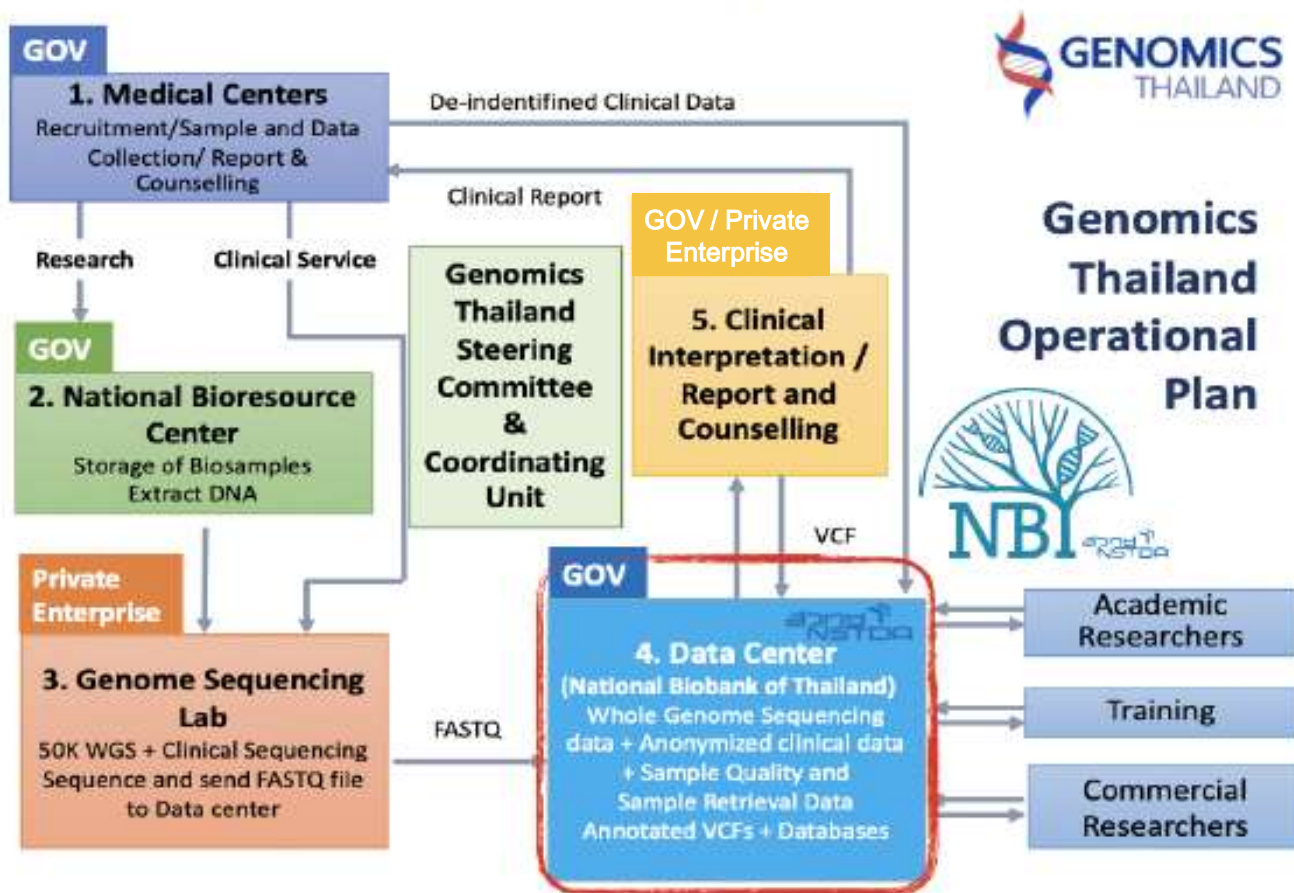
GOV
1. Medical Centers
Recruitment/Sample and Data Collection/ Report & Counselling

De-indentifined Clinical Data

GENOMICS THAILAND

Clinical Report

Research

Clinical Service

GOV
2. National Bioresource Center
Storage of Biosamples
Extract DNA

Genomics Thailand Steering Committee & Coordinating Unit

GOV / Private Enterprise
5. Clinical Interpretation / Report and Counselling

Genomics Thailand Operational Plan

NBI
สวทช NSTDA

VCF

Private Enterprise
3. Genome Sequencing Lab
50K WGS + Clinical Sequencing
Sequence and send FASTQ file to Data center

FASTQ

GOV
สวทช NSTDA
4. Data Center
(National Biobank of Thailand)
Whole Genome Sequencing data + Anonymized clinical data + Sample Quality and Sample Retrieval Data
Annotated VCFs + Databases

Academic Researchers

Training

Commercial Researchers